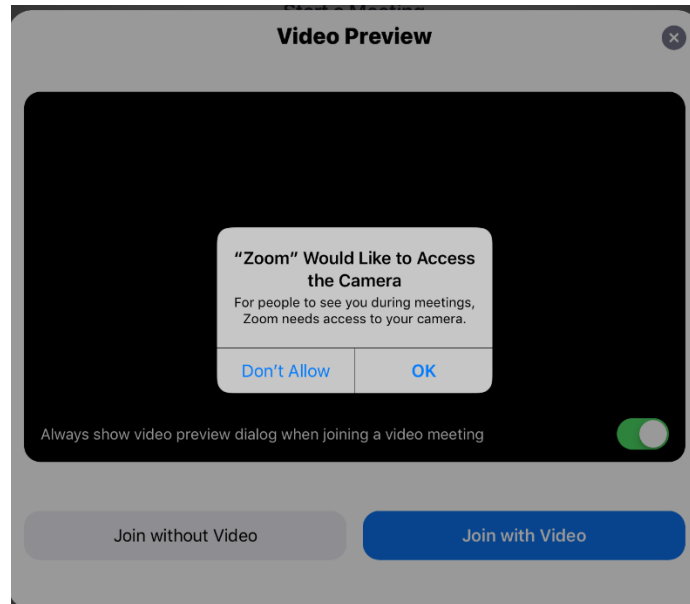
Start a Meeting

Video Preview

"Zoom" Would Like to Access the Camera

For people to see you during meetings, Zoom needs access to your camera.

Don't Allow

OK

Always show video preview dialog when joining a video meeting

Join without Video

Join with Video